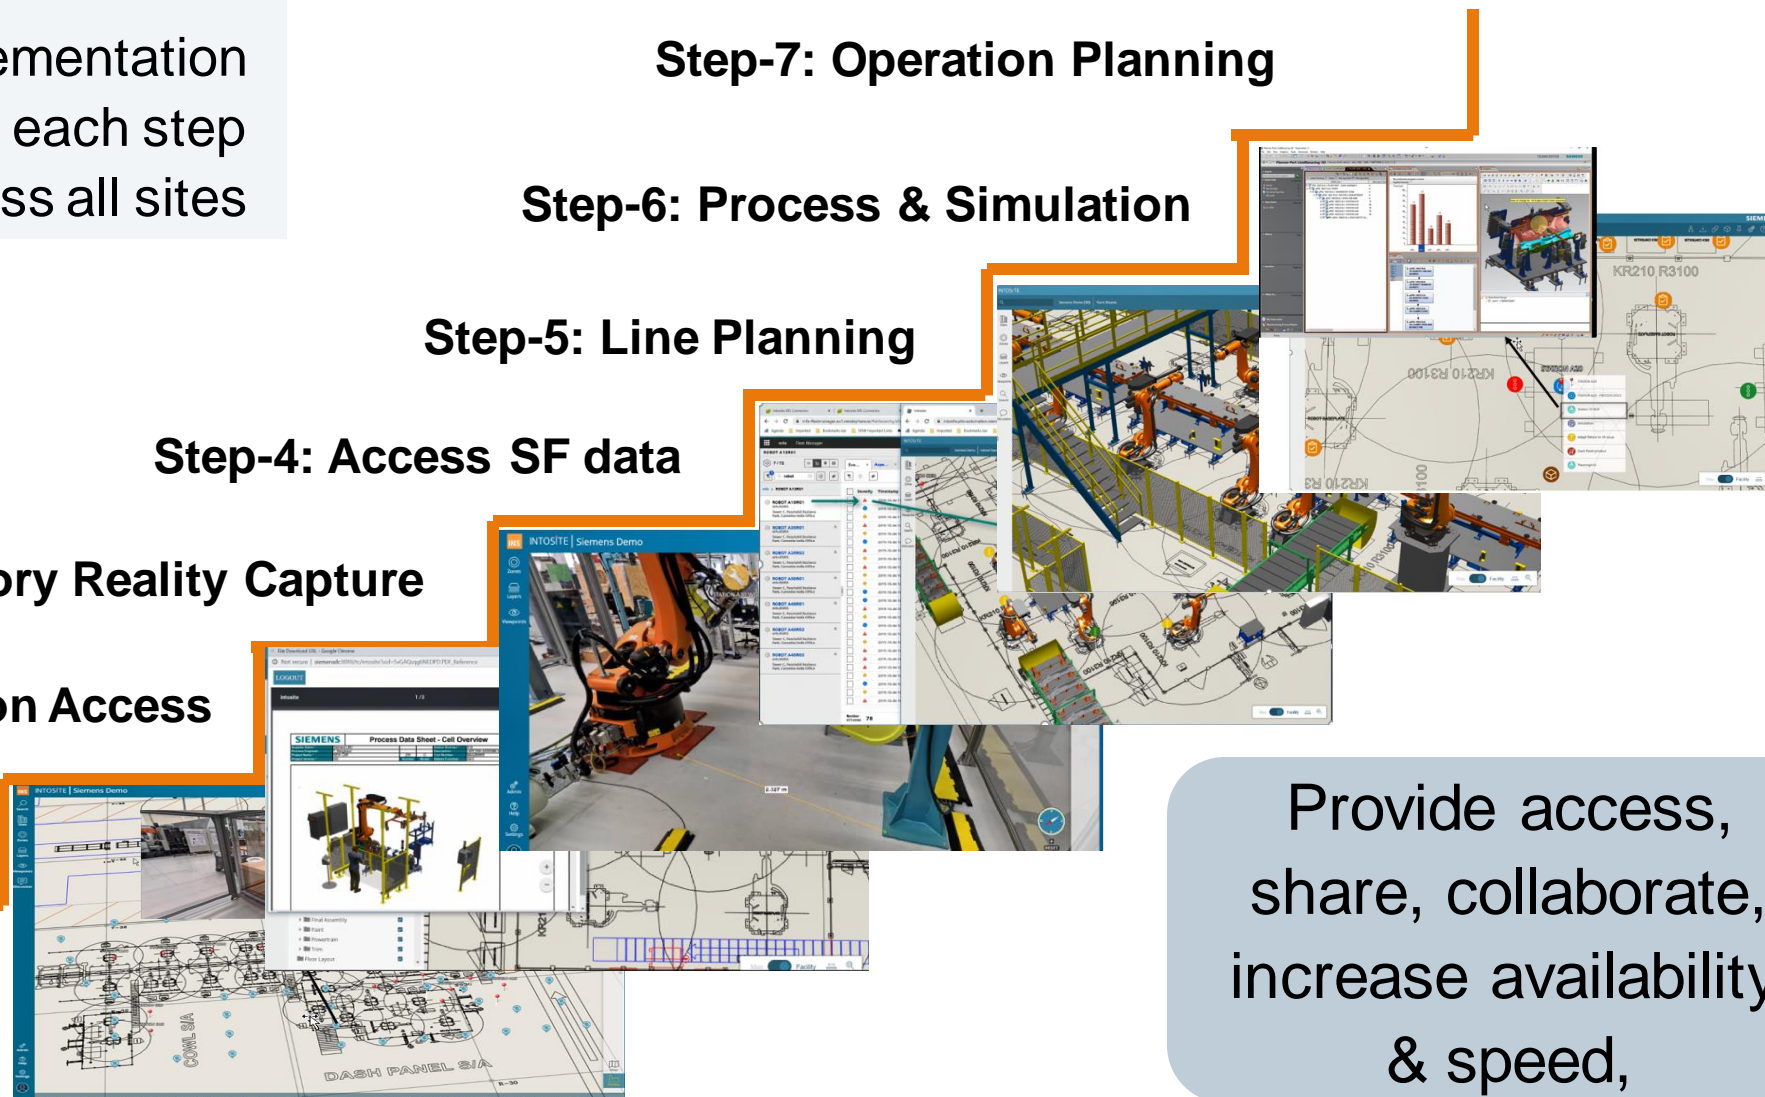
ementation
each step
ss all sites

Step-7: Operation Planning

Step-6: Process & Simulation

Step-5: Line Planning

Step-4: Access SF data

ory Reality Capture

on Access

INTOSITE | Siemens Demo

SIEMENS Process Data Sheet - Cell Overview

LOGOUT

KR210 R3100

COWL S/A

DASH PANEL S/A

Provide access, share, collaborate, increase availability & speed,